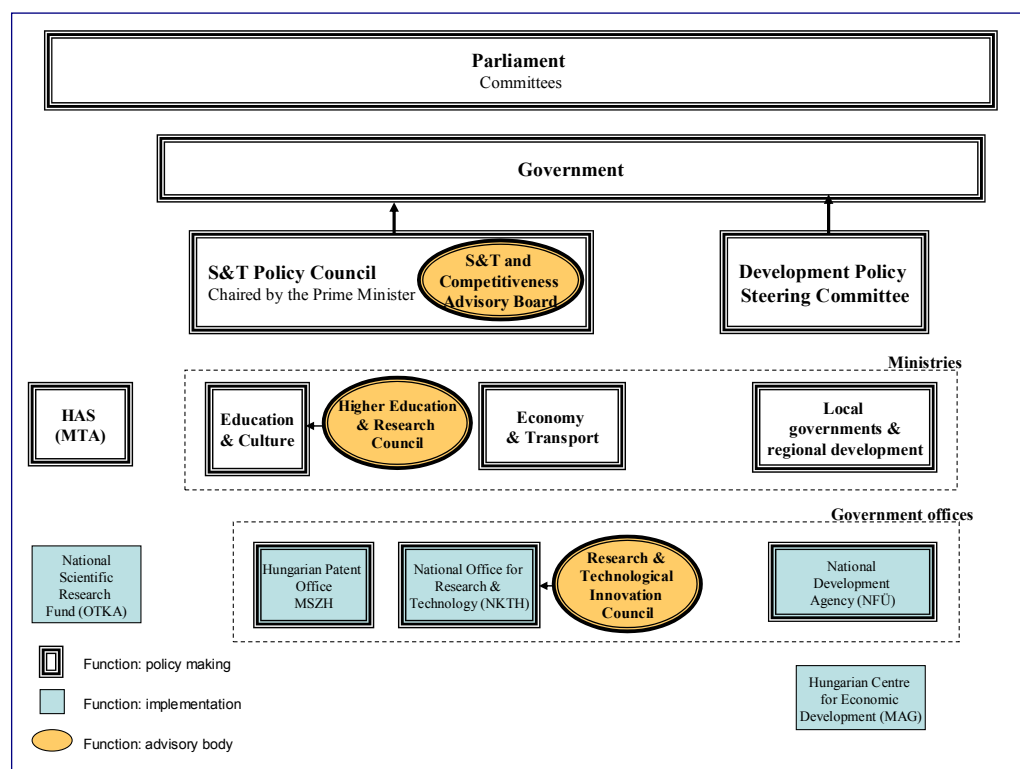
Parliament
Committees

Government

S&T Policy Council
Chaired by the Prime Minister

S&T and Competitiveness Advisory Board

Development Policy Steering Committee

Ministries

HAS (MTA)

Education & Culture

Higher Education & Research Council

Economy & Transport

Local governments & regional development

Government offices

National Scientific Research Fund (OTKA)

Hungarian Patent Office MSZH

National Office for Research & Technology (NKTH)

Research & Technological Innovation Council

National Development Agency (NFÜ)

Function: policy making

Function: implementation

Function: advisory body

Hungarian Centre for Economic Development (MAG)